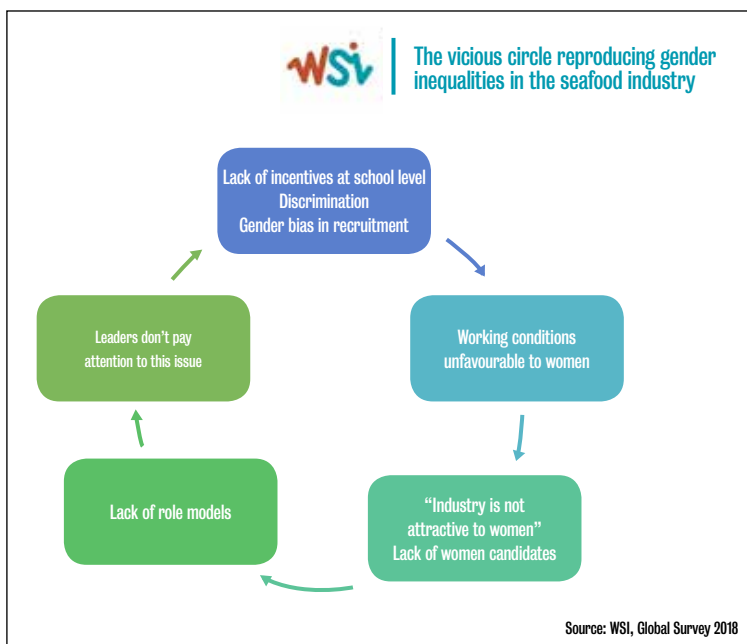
WSi

The vicious circle reproducing gender inequalities in the seafood industry

Lack of incentives at school level
Discrimination
Gender bias in recruitment

Working conditions unfavourable to women

“Industry is not attractive to women”
Lack of women candidates

Lack of role models

Leaders don’t pay attention to this issue

Source: WSI, Global Survey 2018